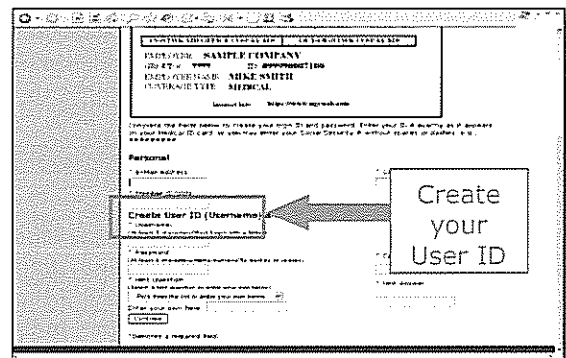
EMPLOYER SAMPLE COMPANY
GROUP # ****  ID ##########
EMPLOYEE NAME MIKE SMITH
COVERAGE TYPE MEDICAL

Complete the form below to create your login ID and password. Enter your ID # exactly as it appears on your Medical ID card, or you may enter your Social Security # without spaces or dashes, e.g. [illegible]

Personal

* E-Mail address

* Member ID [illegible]

Create User ID (Username)

* Username

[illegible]

* Password

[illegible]

* Secret question

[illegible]

Pick from the list or enter your own below

Enter your own here

* Secret answer

Continue

* Denotes a required field.

Create your User ID